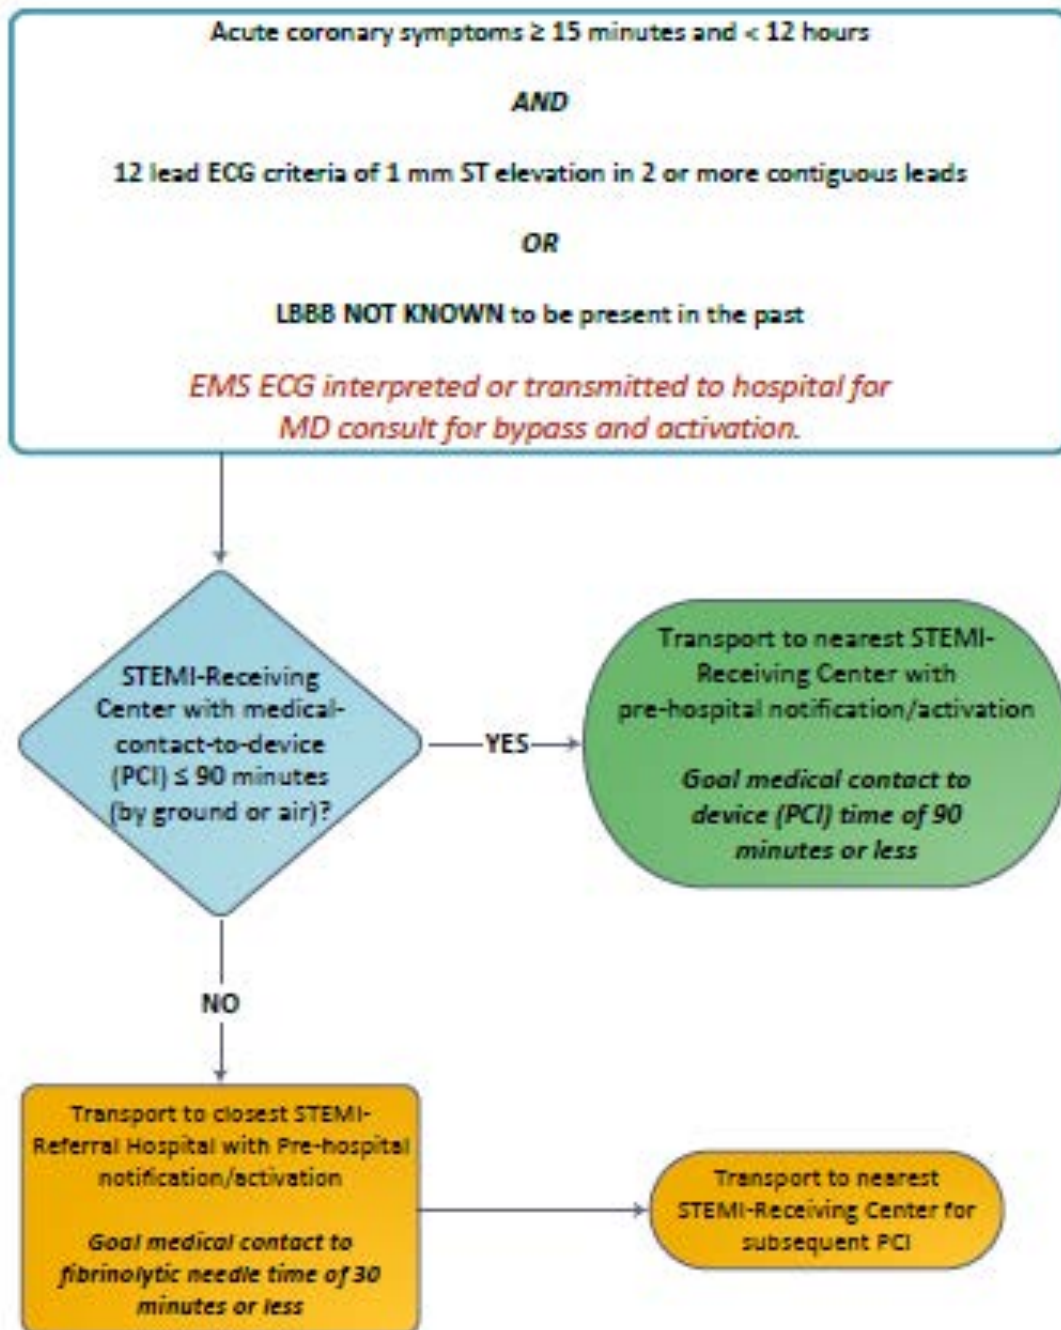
Acute coronary symptoms ≥ 15 minutes and < 12 hours

AND

12 lead ECG criteria of 1 mm ST elevation in 2 or more contiguous leads

OR

LBBB NOT KNOWN to be present in the past

EMS ECG interpreted or transmitted to hospital for MD consult for bypass and activation.

STEMI-Receiving Center with medical-contact-to-device (PCI) ≤ 90 minutes (by ground or air)?

YES

Transport to nearest STEMI-Receiving Center with pre-hospital notification/activation

Goal medical contact to device (PCI) time of 90 minutes or less

NO

Transport to closest STEMI-Referral Hospital with Pre-hospital notification/activation

Goal medical contact to fibrinolytic needle time of 30 minutes or less

Transport to nearest STEMI-Receiving Center for subsequent PCI